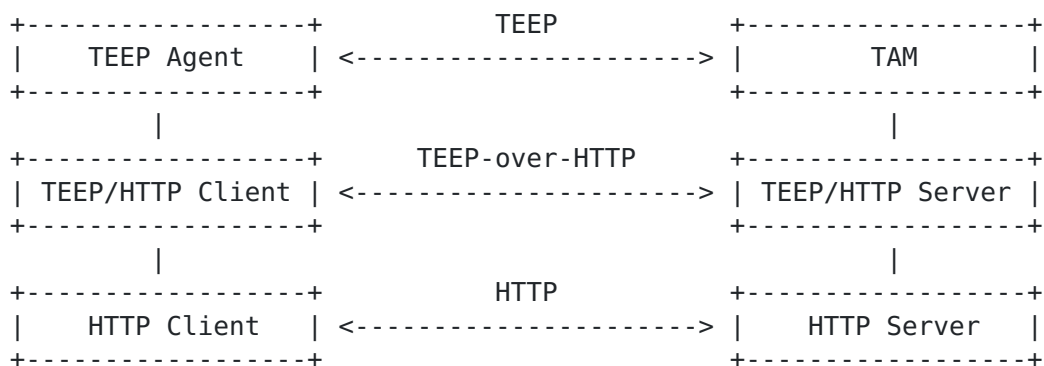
+------------------+           TEEP           +------------------+
|    TEEP Agent    | <----------------------> |       TAM        |
+------------------+                          +------------------+
         |                                             |
+------------------+      TEEP-over-HTTP      +------------------+
| TEEP/HTTP Client | <----------------------> | TEEP/HTTP Server |
+------------------+                          +------------------+
         |                                             |
+------------------+           HTTP           +------------------+
|    HTTP Client   | <----------------------> |    HTTP Server   |
+------------------+                          +------------------+